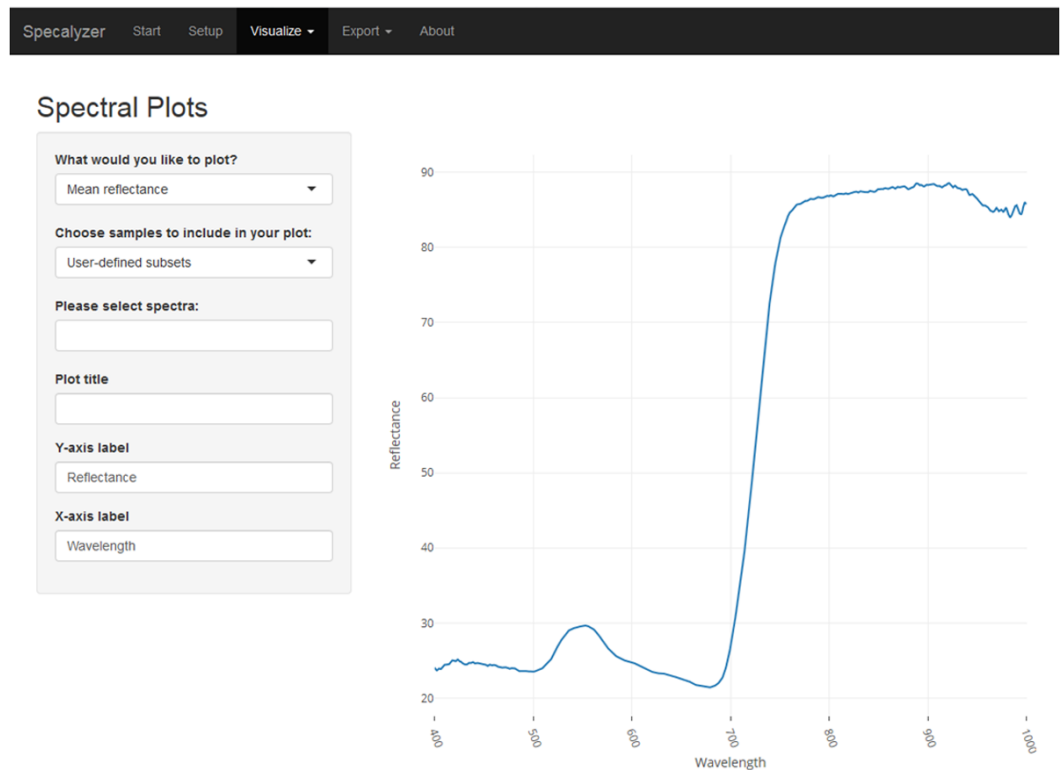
Specalyzer Start Setup Visualize ▾ Export ▾ About

Spectral Plots

What would you like to plot?
Mean reflectance

Choose samples to include in your plot:
User-defined subsets

Please select spectra:

Plot title

Y-axis label
Reflectance

X-axis label
Wavelength

90
80
70
60
50
40
30
20
Reflectance
400
500
600
700
800
900
1000
Wavelength